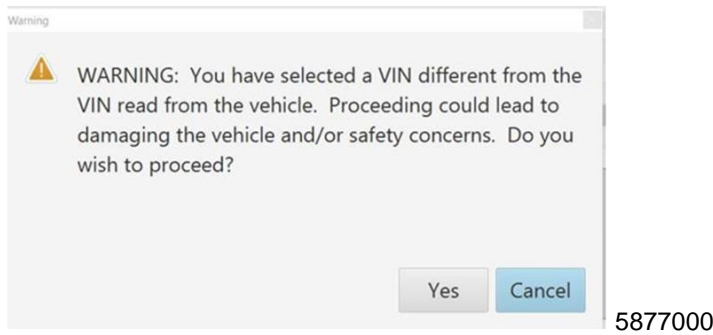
Warning

WARNING: You have selected a VIN different from the VIN read from the vehicle. Proceeding could lead to damaging the vehicle and/or safety concerns. Do you wish to proceed?

Yes Cancel

5877000